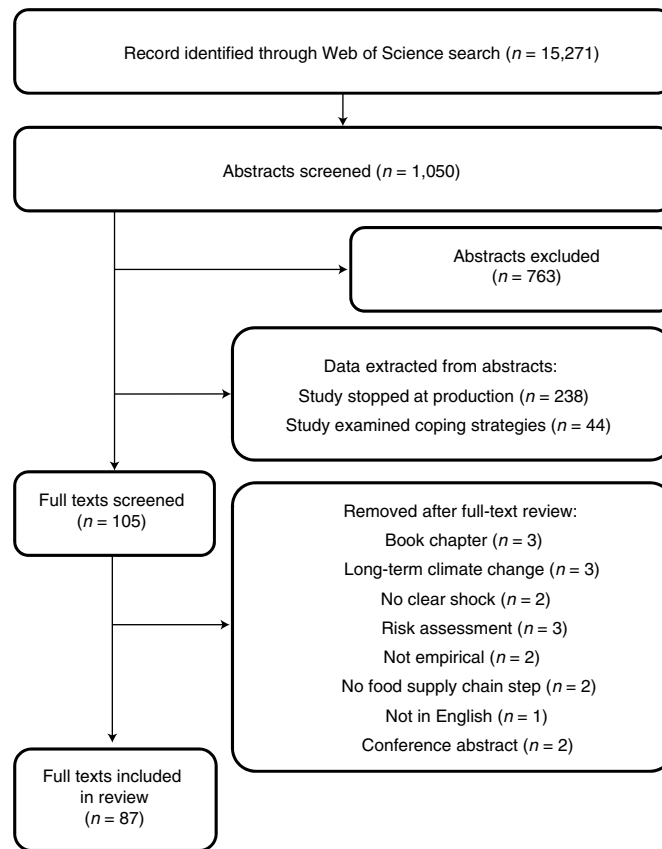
Record identified through Web of Science search ($n$ = 15,271)

Abstracts screened ($n$ = 1,050)

Abstracts excluded ($n$ = 763)

Data extracted from abstracts:
Study stopped at production ($n$ = 238)
Study examined coping strategies ($n$ = 44)

Full texts screened ($n$ = 105)

Removed after full-text review:
Book chapter ($n$ = 3)
Long-term climate change ($n$ = 3)
No clear shock ($n$ = 2)
Risk assessment ($n$ = 3)
Not empirical ($n$ = 2)
No food supply chain step ($n$ = 2)
Not in English ($n$ = 1)
Conference abstract ($n$ = 2)

Full texts included in review ($n$ = 87)